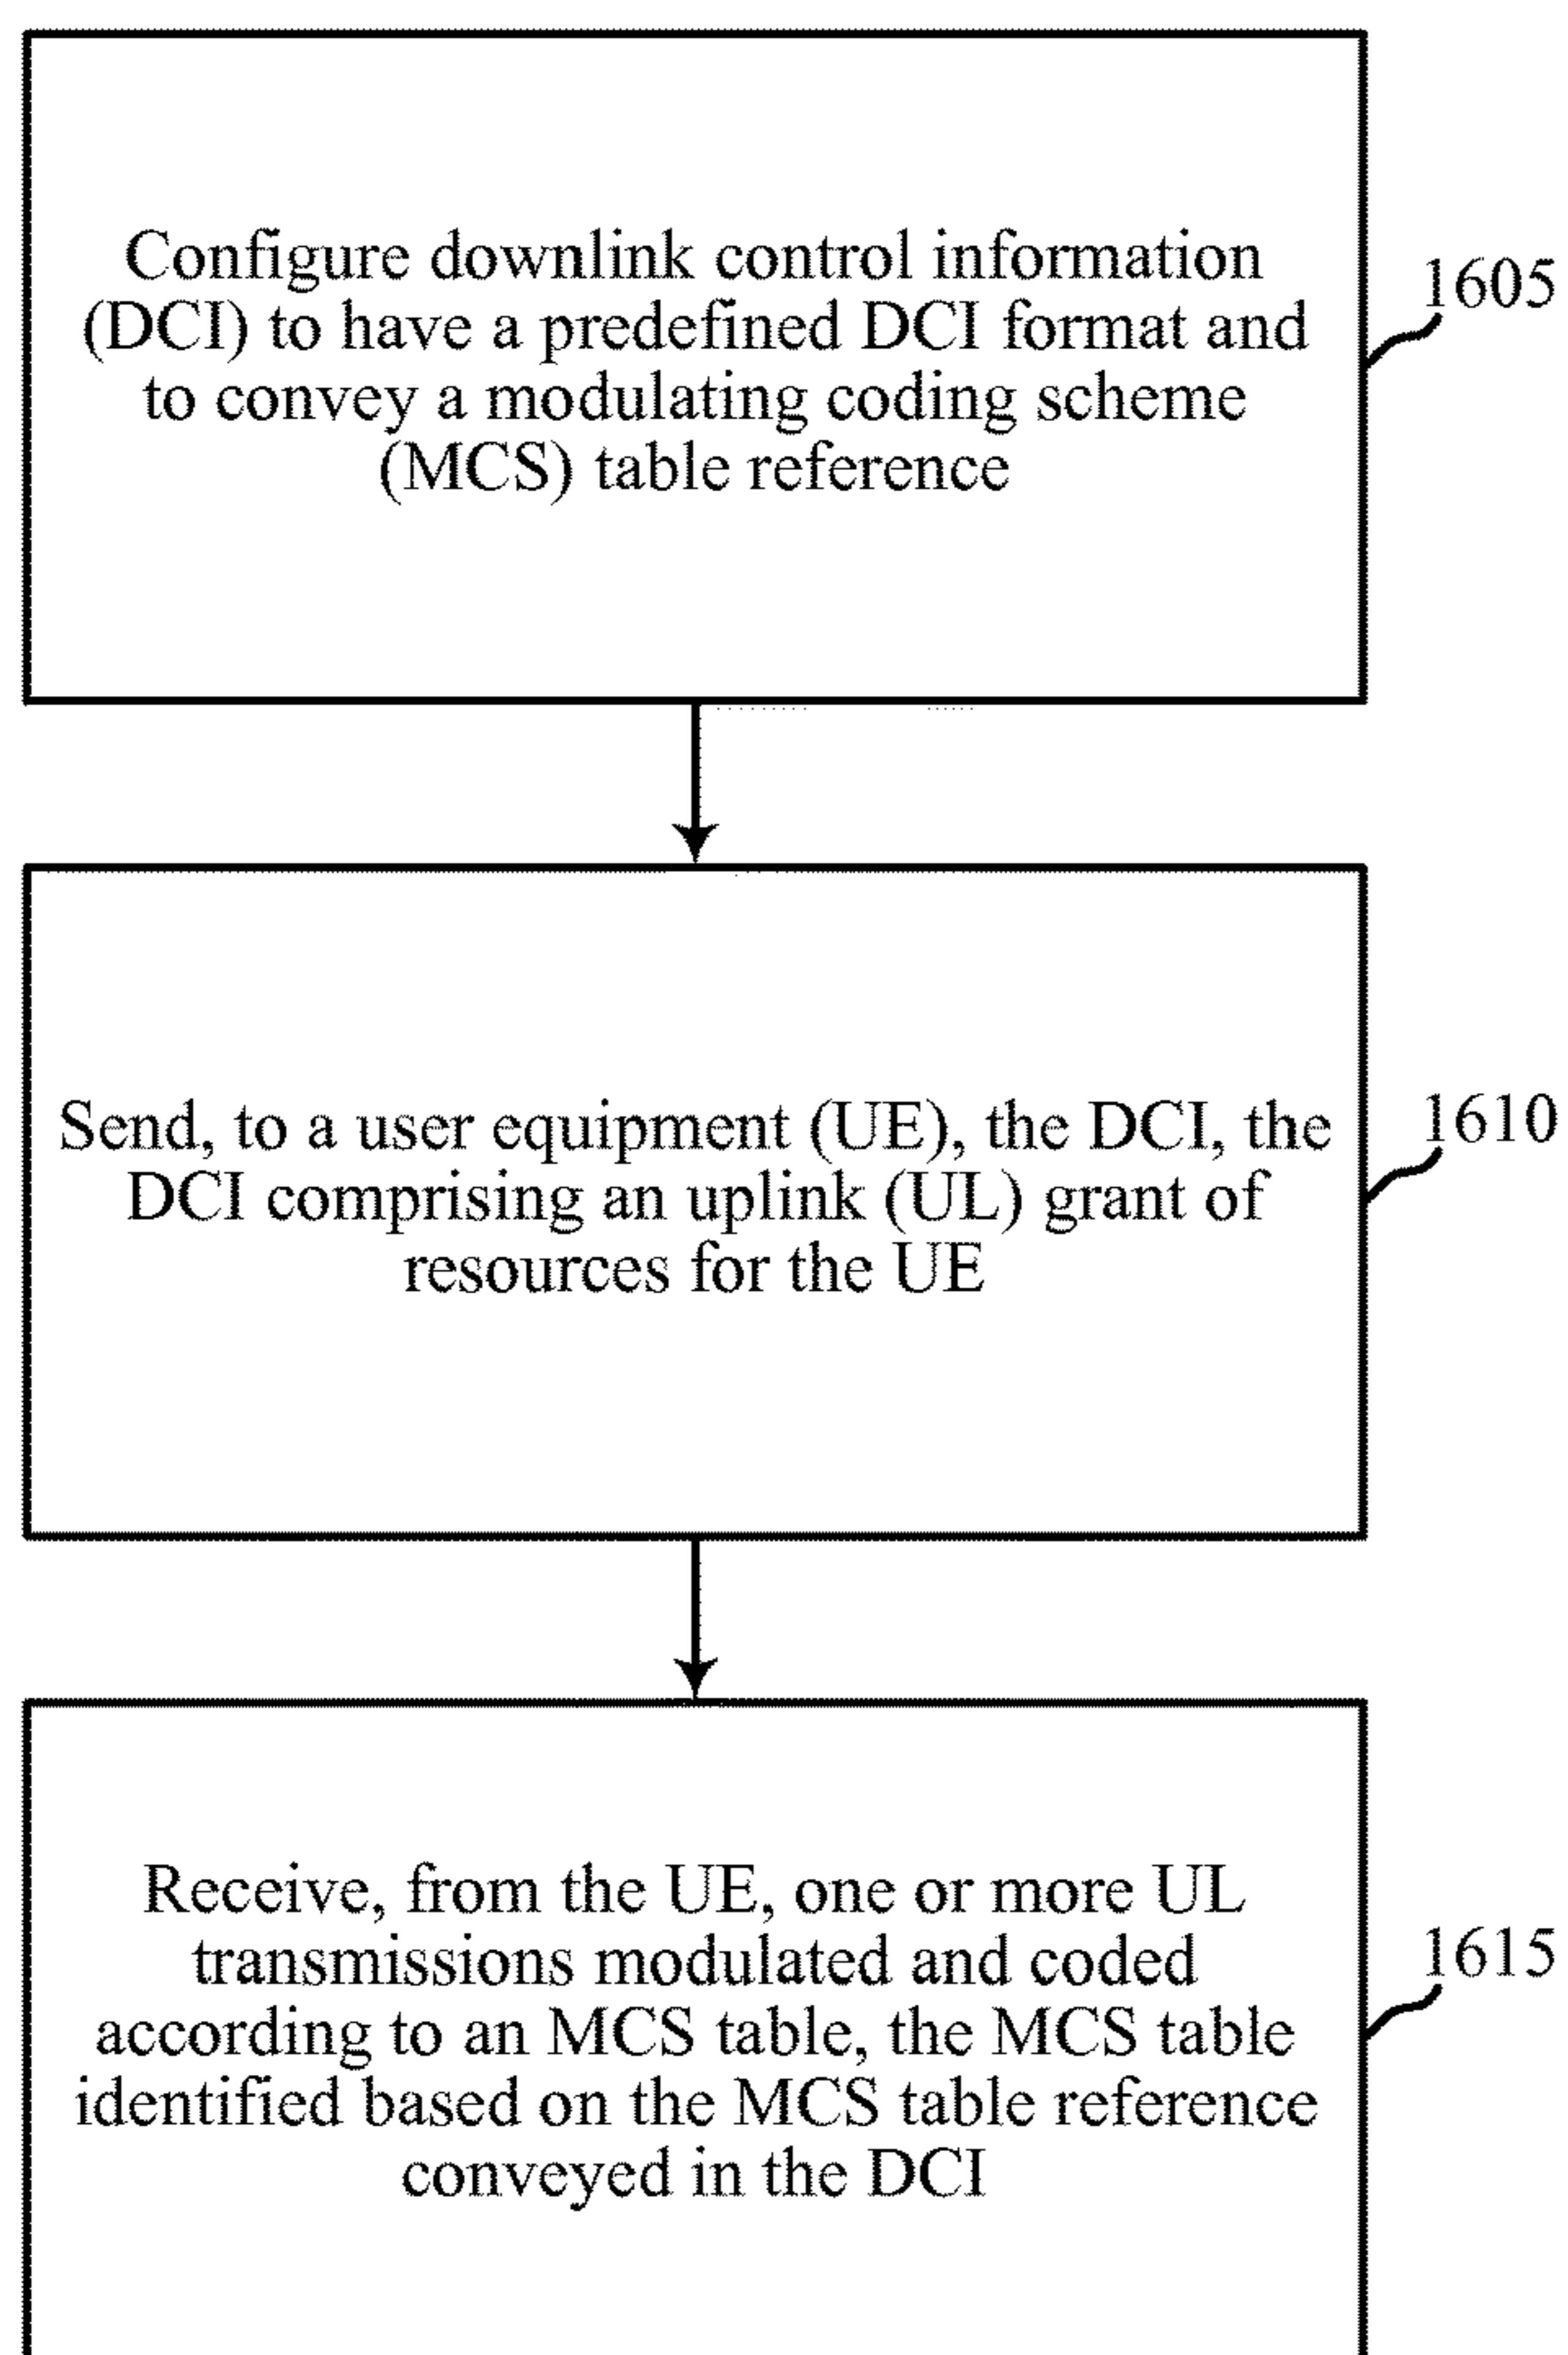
Configure downlink control information (DCI) to have a predefined DCI format and to convey a modulating coding scheme (MCS) table reference

1605

Send, to a user equipment (UE), the DCI, the DCI comprising an uplink (UL) grant of resources for the UE

1610

Receive, from the UE, one or more UL transmissions modulated and coded according to an MCS table, the MCS table identified based on the MCS table reference conveyed in the DCI

1615